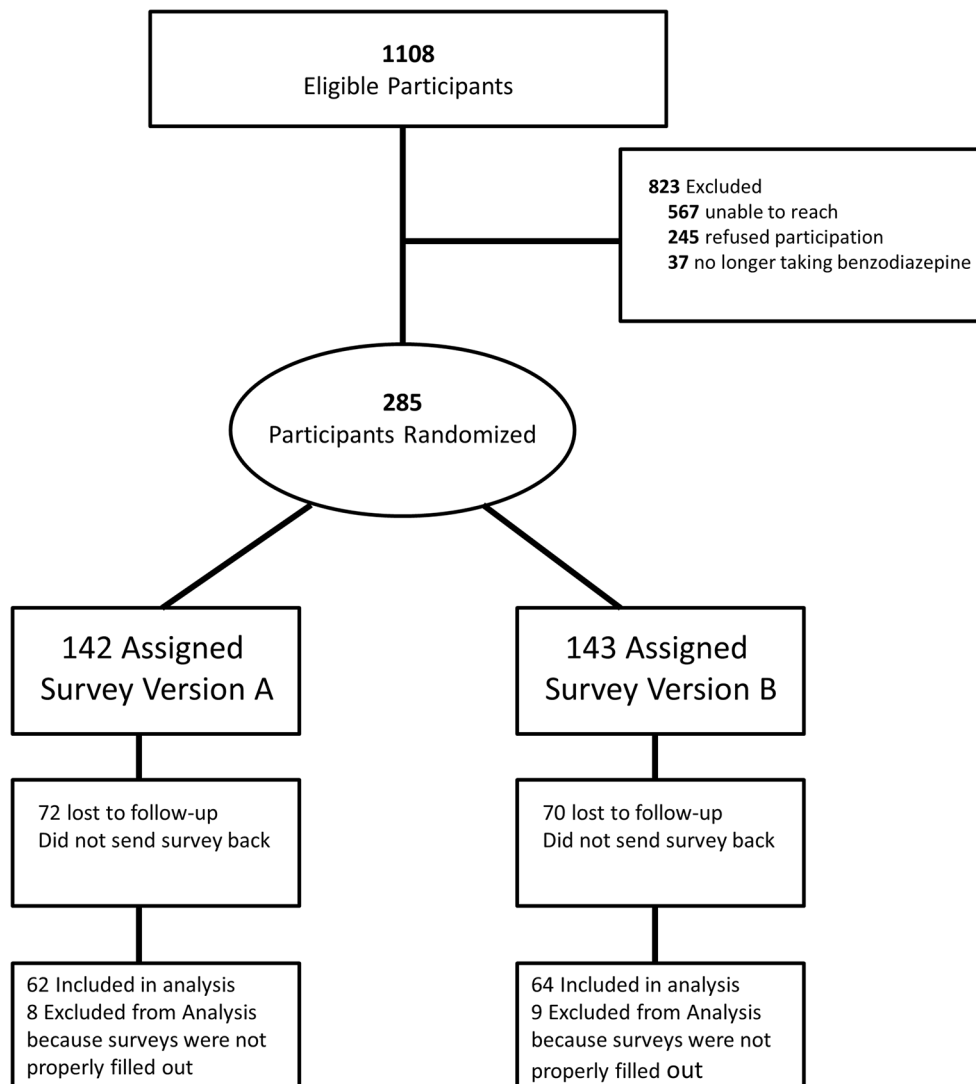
**1108**
Eligible Participants

**823** Excluded
**567** unable to reach
**245** refused participation
**37** no longer taking benzodiazepine

**285**
Participants Randomized

142 Assigned Survey Version A

72 lost to follow-up
Did not send survey back

62 Included in analysis
8 Excluded from Analysis because surveys were not properly filled out

143 Assigned Survey Version B

70 lost to follow-up
Did not send survey back

64 Included in analysis
9 Excluded from Analysis because surveys were not properly filled out